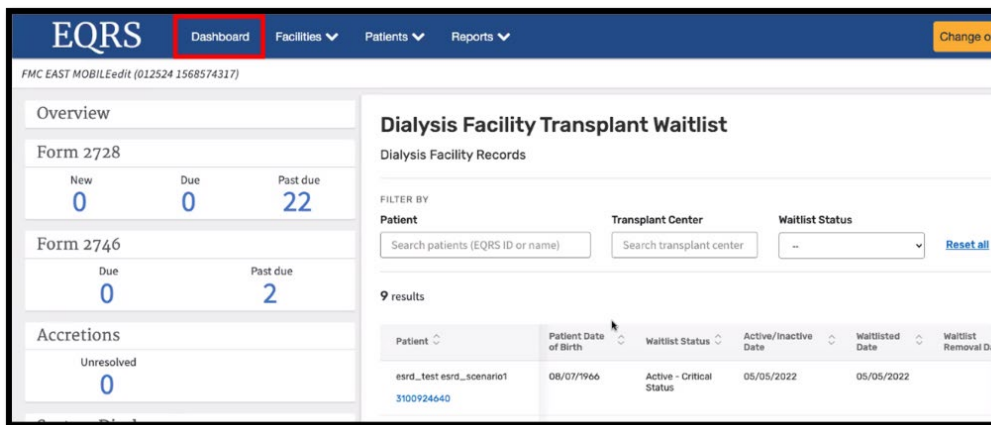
EQRS Dashboard Facilities Patients Reports Change o

FMC EAST MOBILEedit (012524 1568574317)

Overview

Form 2728

| New | Due | Past due |
|---|---|---|
| 0 | 0 | 22 |

Form 2746

| Due | Past due |
|---|---|
| 0 | 2 |

Accretions

Unresolved

0

Dialysis Facility Transplant Waitlist

Dialysis Facility Records

FILTER BY

Patient

Search patients (EQRS ID or name)

Transplant Center

Search transplant center

Waitlist Status

--

Reset all

9 results

| Patient | Patient Date of Birth | Waitlist Status | Active/Inactive Date | Waitlisted Date | Waitlist Removal D |
|---|---|---|---|---|---|
| esrd_test esrd_scenario1 3100924640 | 08/07/1966 | Active - Critical Status | 05/05/2022 | 05/05/2022 | |